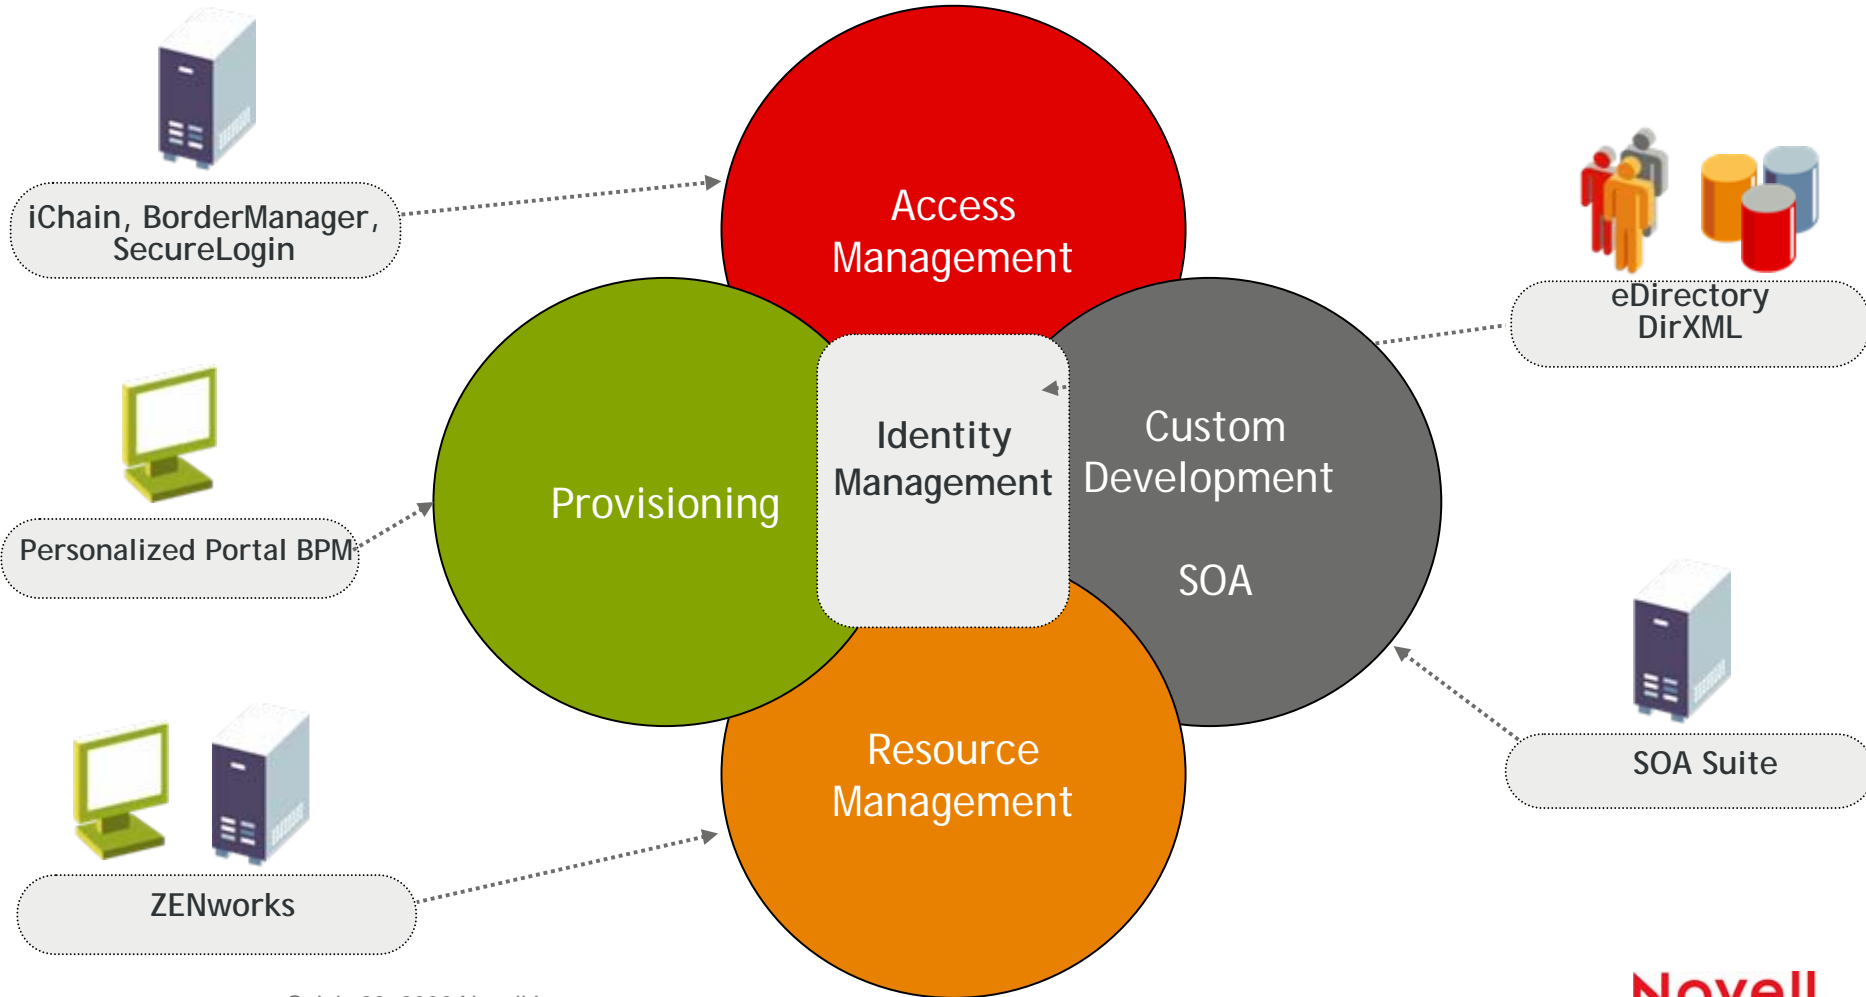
iChain, BorderManager, SecureLogin

Access Management

eDirectory DirXML

Personalized Portal BPM

Provisioning

Identity Management

Custom Development

SOA

SOA Suite

Resource Management

ZENworks

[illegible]

Novell